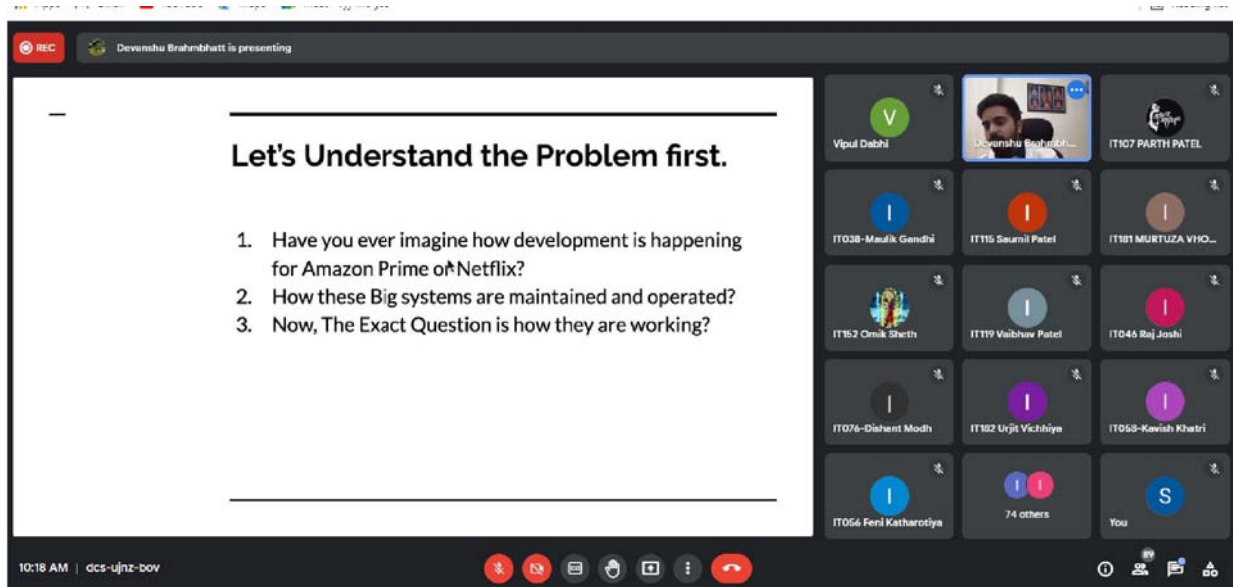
REC

Devanshu Brahmbhatt is presenting

Let's Understand the Problem first.

1. Have you ever imagine how development is happening for Amazon Prime or Netflix?
2. How these Big systems are maintained and operated?
3. Now, The Exact Question is how they are working?

V
Vipul Dabhi

Devanshu Brahmbh...

IT107 PARTH PATEL

I
IT038-Maulik Gandhi

I
IT115 Saumil Patel

I
IT181 MURTUZA VHO...

IT152 Omik Sheth

I
IT119 Vaibhav Patel

I
IT046 Raj Joshi

I
IT076-Dishant Modh

I
IT182 Urjit Vichhiya

I
IT058-Kavish Khatri

I
IT056 Feni Katharotiya

I I
74 others

S
You

10:18 AM | dcs-ujnz-bov

89